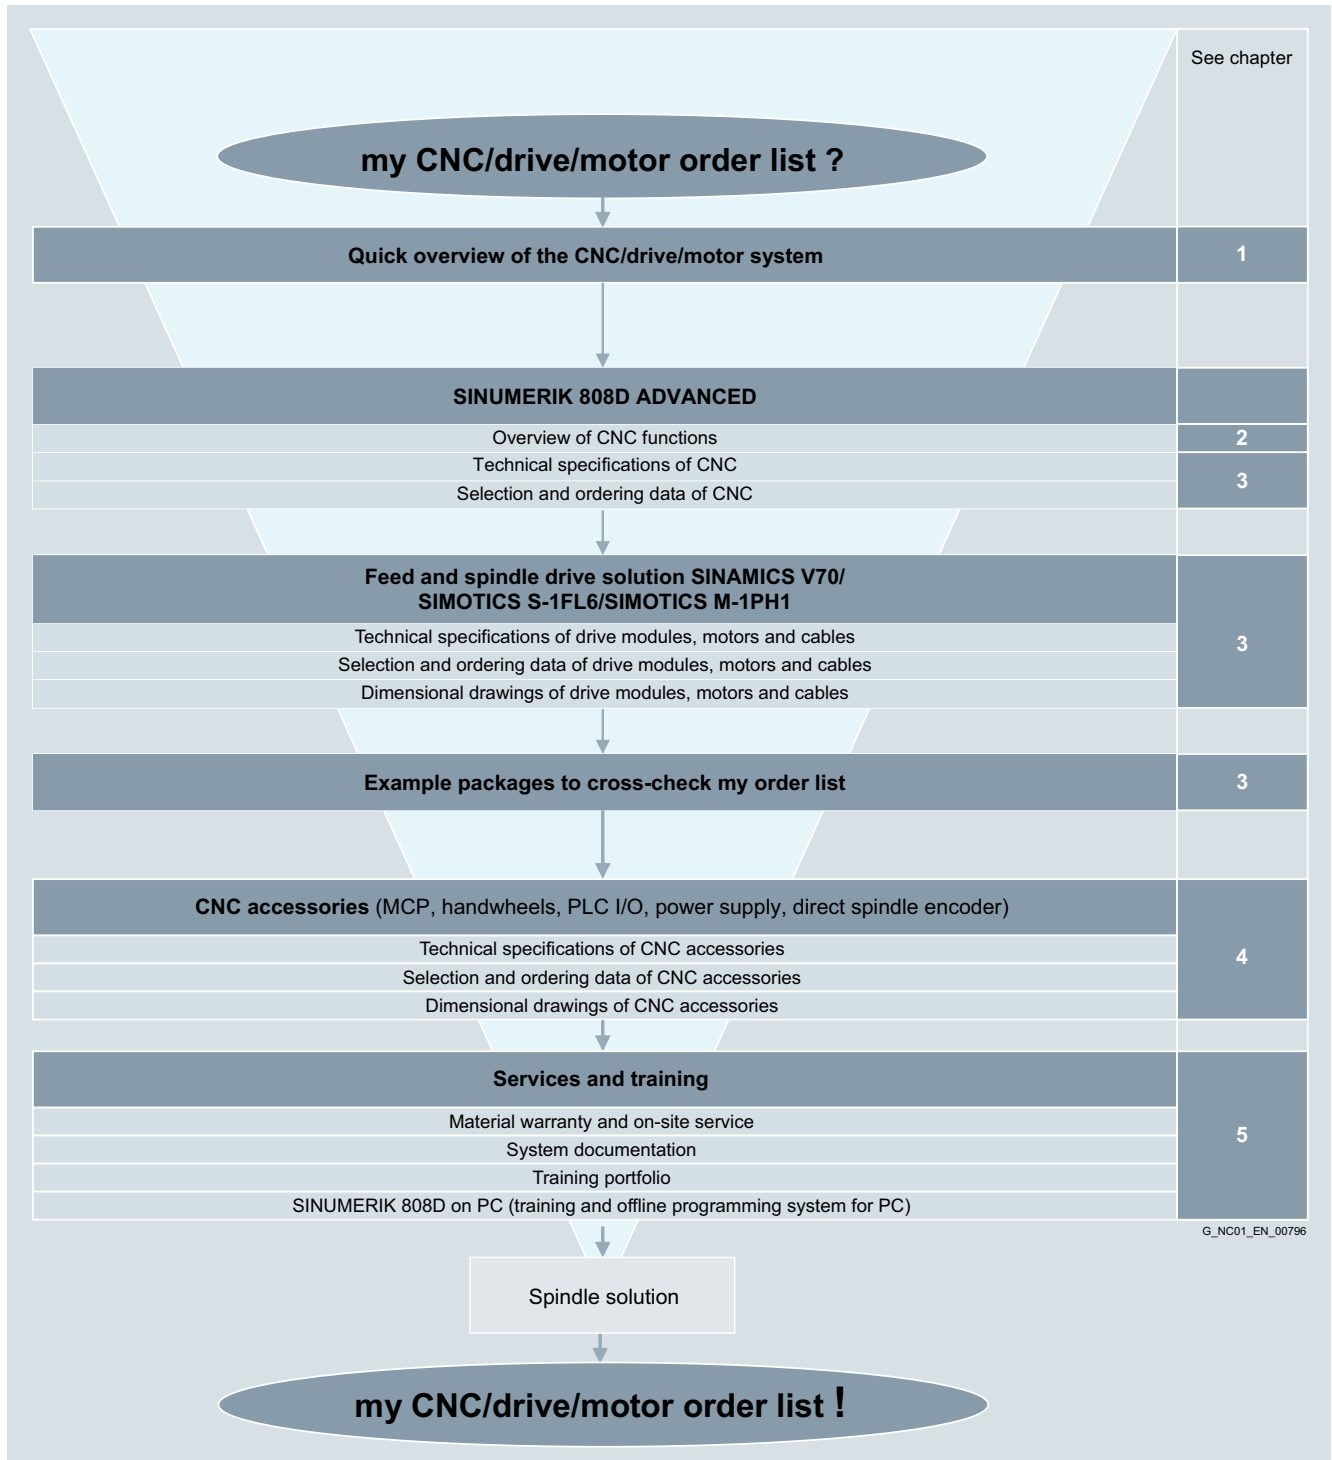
See chapter

my CNC/drive/motor order list ?

Quick overview of the CNC/drive/motor system

1

SINUMERIK 808D ADVANCED

Overview of CNC functions

2

Technical specifications of CNC

Selection and ordering data of CNC

3

Feed and spindle drive solution SINAMICS V70/ SIMOTICS S-1FL6/SIMOTICS M-1PH1

Technical specifications of drive modules, motors and cables

Selection and ordering data of drive modules, motors and cables

Dimensional drawings of drive modules, motors and cables

3

Example packages to cross-check my order list

3

CNC accessories (MCP, handwheels, PLC I/O, power supply, direct spindle encoder)

Technical specifications of CNC accessories

Selection and ordering data of CNC accessories

Dimensional drawings of CNC accessories

4

Services and training

Material warranty and on-site service

System documentation

Training portfolio

SINUMERIK 808D on PC (training and offline programming system for PC)

5

G_NC01_EN_00796

Spindle solution

my CNC/drive/motor order list !